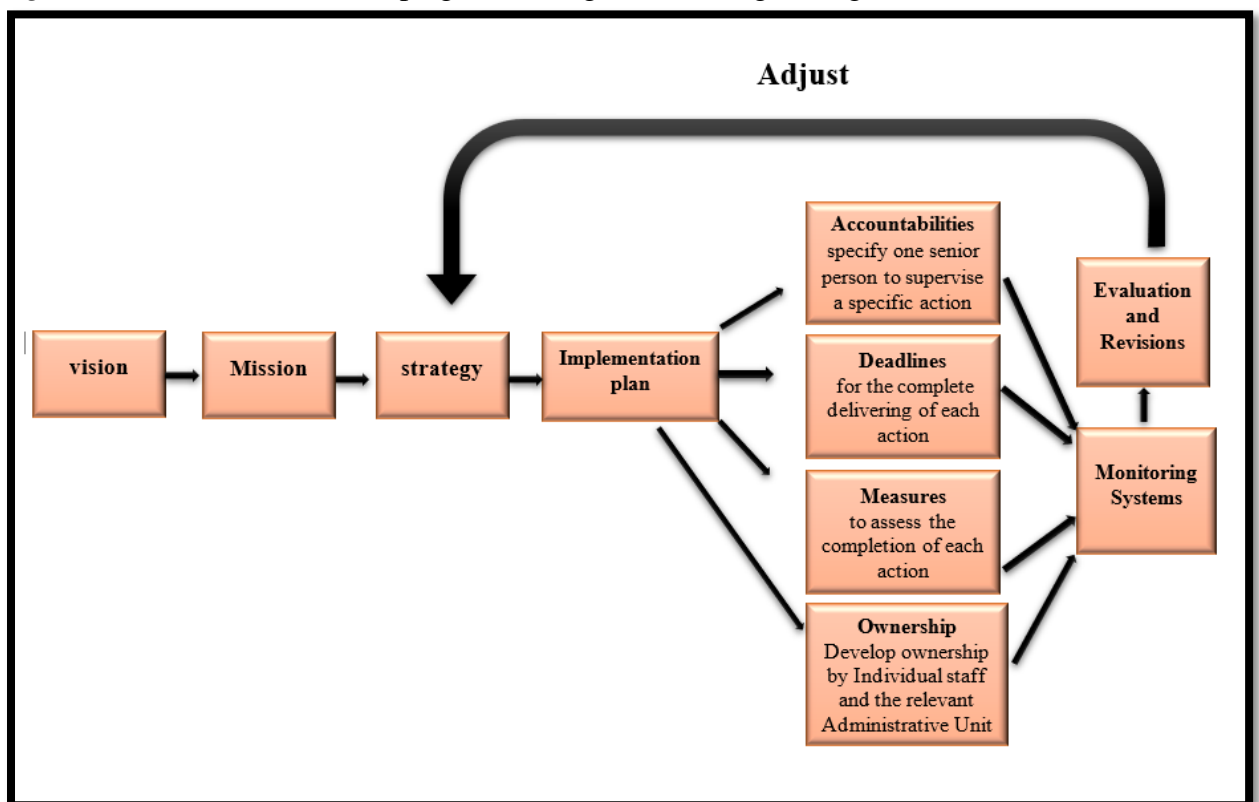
Adjust

vision

Mission

strategy

Implementation plan

**Accountabilities** specify one senior person to supervise a specific action

**Deadlines** for the complete delivering of each action

**Measures** to assess the completion of each action

**Ownership** Develop ownership by Individual staff and the relevant Administrative Unit

Monitoring Systems

Evaluation and Revisions